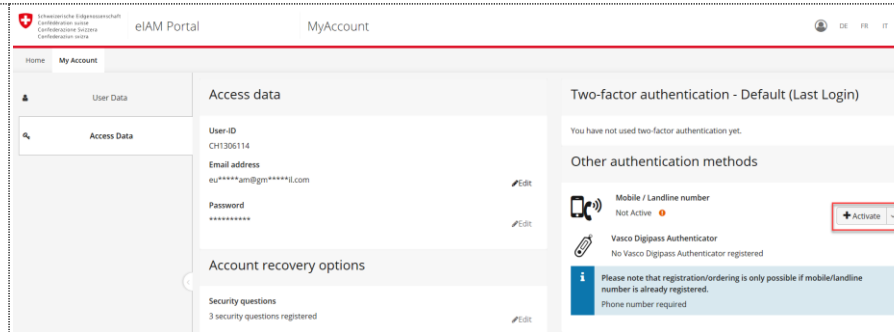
Schweizerische Eidgenossenschaft
Confédération suisse
Confederazione Svizzera
Confederaziun svizra

eIAM Portal

MyAccount

DE FR IT

Home My Account

User Data

Access Data

Access data

User-ID
CH1306114

Email address
eu*****am@gm*****il.com

Edit

Password
**********

Edit

Account recovery options

Security questions
3 security questions registered

Edit

Two-factor authentication - Default (Last Login)

You have not used two-factor authentication yet.

Other authentication methods

Mobile / Landline number
Not Active

Activate

Vasco Digipass Authenticator
No Vasco Digipass Authenticator registered

Please note that registration/ordering is only possible if mobile/landline number is already registered.
Phone number required